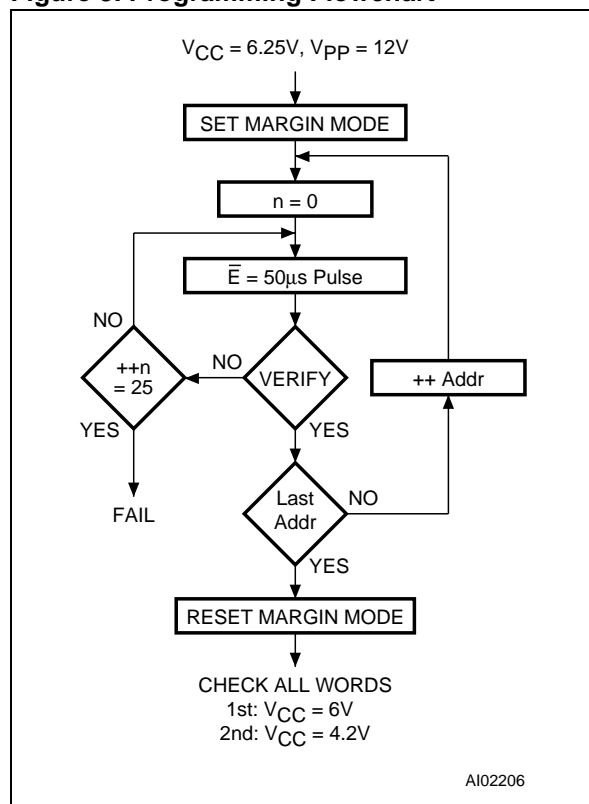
Figure 6. Programming Flowchart

$V_{CC}$ = 6.25V, $V_{PP}$ = 12V

SET MARGIN MODE

n = 0

$\overline{E}$ = 50µs Pulse

NO

++n = 25

NO

VERIFY

++ Addr

YES

YES

FAIL

Last Addr

NO

YES

RESET MARGIN MODE

CHECK ALL WORDS
1st: $V_{CC}$ = 6V
2nd: $V_{CC}$ = 4.2V

AI02206